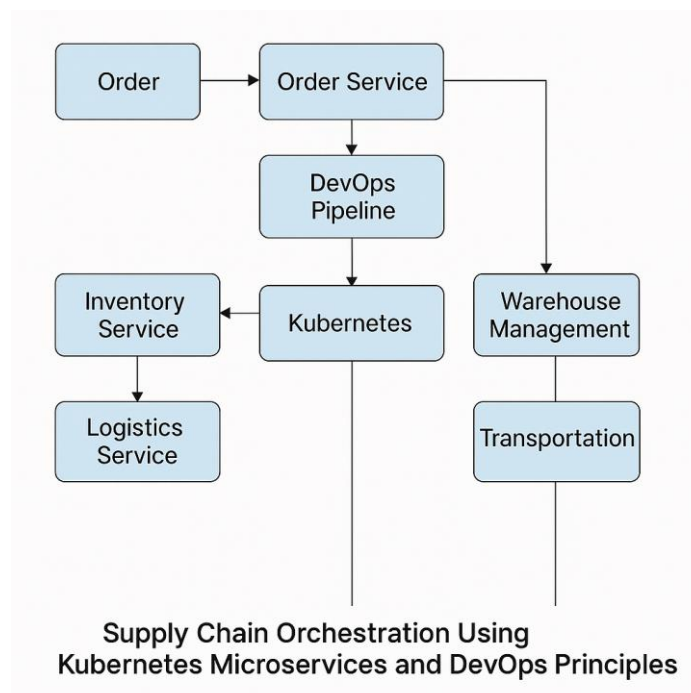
Order

Order Service

DevOps Pipeline

Inventory Service

Kubernetes

Warehouse Management

Logistics Service

Transportation

Supply Chain Orchestration Using Kubernetes Microservices and DevOps Principles